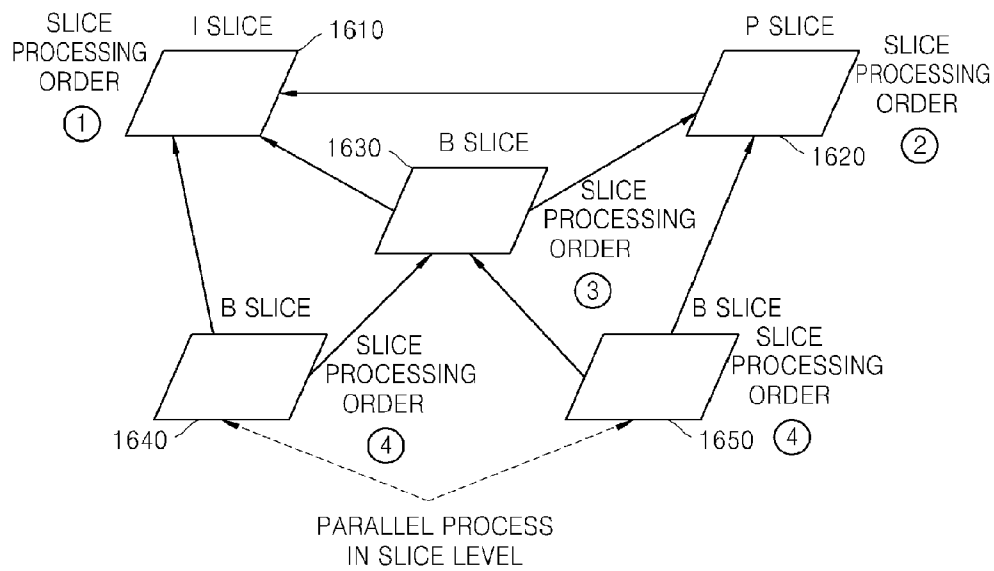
SLICE PROCESSING ORDER
①

I SLICE

1610

P SLICE

SLICE PROCESSING ORDER

②

1620

1630

B SLICE

SLICE PROCESSING ORDER

③

B SLICE

SLICE PROCESSING ORDER

④

1640

B SLICE

SLICE PROCESSING ORDER

1650

④

PARALLEL PROCESS IN SLICE LEVEL